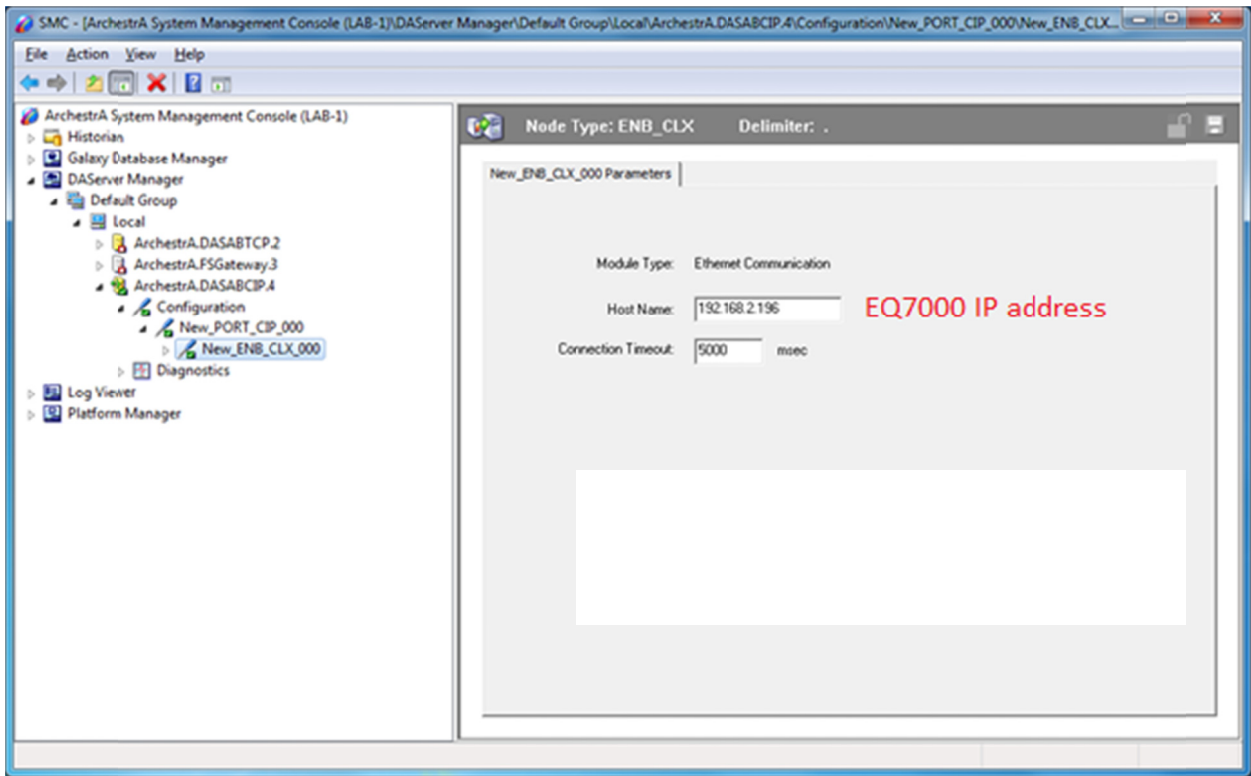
SMC - [ArchestrA System Management Console (LAB-1)\DAServer Manager\Default Group\Local\ArchestrA.DASABCIP.4\Configuration\New_PORT_CIP_000\New_ENB_CLX...

File Action View Help

ArchestrA System Management Console (LAB-1)
Historian
Galaxy Database Manager
DAServer Manager
Default Group
local
ArchestrA.DASABTCP.2
ArchestrA.FSGateway.3
ArchestrA.DASABCIP.4
Configuration
New_PORT_CIP_000
New_ENB_CLX_000
Diagnostics
Log Viewer
Platform Manager

Node Type: ENB_CLX Delimiter: .

New_ENB_CLX_000 Parameters

Module Type: Ethernet Communication

Host Name: 192.168.2.196

EQ7000 IP address

Connection Timeout: 5000 msec